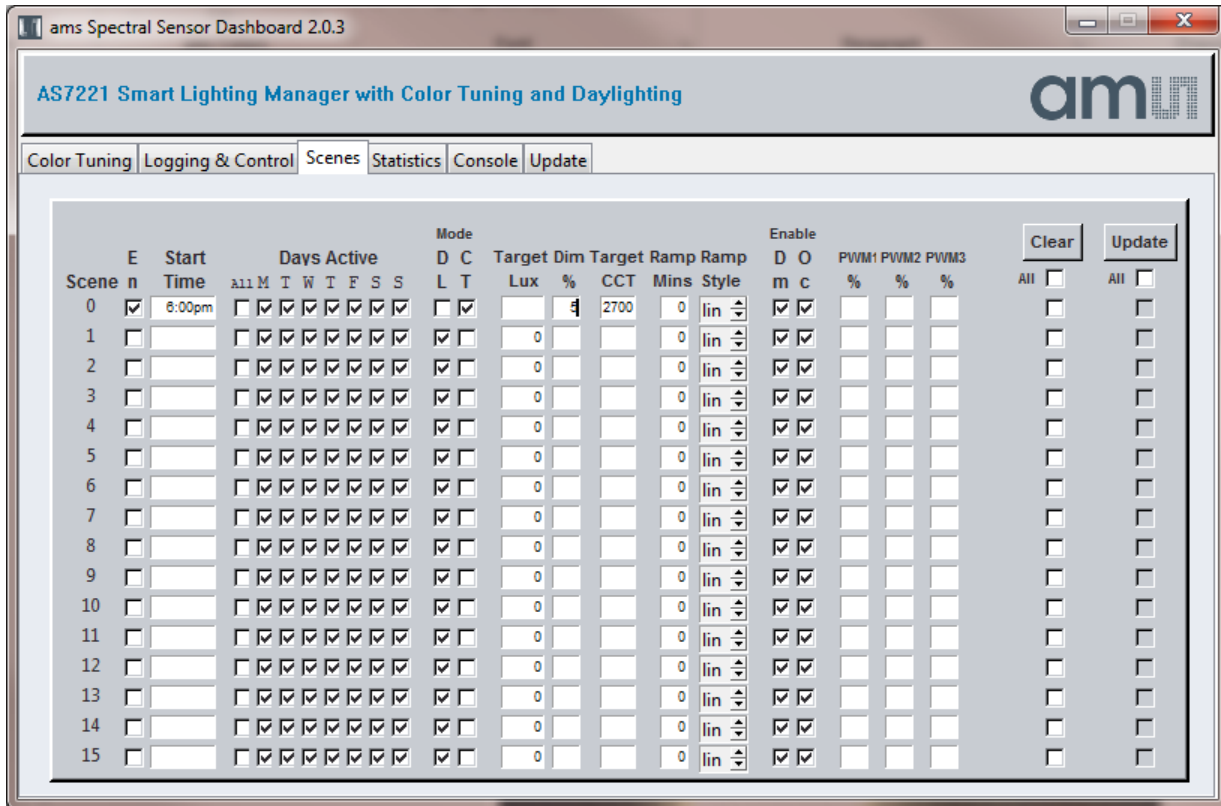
ams Spectral Sensor Dashboard 2.0.3

AS7221 Smart Lighting Manager with Color Tuning and Daylighting

am

Color Tuning | Logging & Control | Scenes | Statistics | Console | Update

| Scene | En | Start Time | Days Active All | M | T | W | T | F | S | S | Mode DL | Mode CT | Target Lux | Dim % | Target CCT | Ramp Mins | Ramp Style | Enable Dm | Enable Oc | PWM1 % | PWM2 % | PWM3 % | Clear All | Update All |
|---|---|---|---|---|---|---|---|---|---|---|---|---|---|---|---|---|---|---|---|---|---|---|---|---|
| 0 | ☑ | 6:00pm | ☐ | ☑ | ☑ | ☑ | ☑ | ☑ | ☑ | ☑ | ☐ | ☑ | | 5 | 2700 | 0 | lin | ☑ | ☑ | | | | ☐ | ☐ |
| 1 | ☐ | | ☐ | ☑ | ☑ | ☑ | ☑ | ☑ | ☑ | ☑ | ☑ | ☐ | 0 | | | 0 | lin | ☑ | ☑ | | | | ☐ | ☐ |
| 2 | ☐ | | ☐ | ☑ | ☑ | ☑ | ☑ | ☑ | ☑ | ☑ | ☑ | ☐ | 0 | | | 0 | lin | ☑ | ☑ | | | | ☐ | ☐ |
| 3 | ☐ | | ☐ | ☑ | ☑ | ☑ | ☑ | ☑ | ☑ | ☑ | ☑ | ☐ | 0 | | | 0 | lin | ☑ | ☑ | | | | ☐ | ☐ |
| 4 | ☐ | | ☐ | ☑ | ☑ | ☑ | ☑ | ☑ | ☑ | ☑ | ☑ | ☐ | 0 | | | 0 | lin | ☑ | ☑ | | | | ☐ | ☐ |
| 5 | ☐ | | ☐ | ☑ | ☑ | ☑ | ☑ | ☑ | ☑ | ☑ | ☑ | ☐ | 0 | | | 0 | lin | ☑ | ☑ | | | | ☐ | ☐ |
| 6 | ☐ | | ☐ | ☑ | ☑ | ☑ | ☑ | ☑ | ☑ | ☑ | ☑ | ☐ | 0 | | | 0 | lin | ☑ | ☑ | | | | ☐ | ☐ |
| 7 | ☐ | | ☐ | ☑ | ☑ | ☑ | ☑ | ☑ | ☑ | ☑ | ☑ | ☐ | 0 | | | 0 | lin | ☑ | ☑ | | | | ☐ | ☐ |
| 8 | ☐ | | ☐ | ☑ | ☑ | ☑ | ☑ | ☑ | ☑ | ☑ | ☑ | ☐ | 0 | | | 0 | lin | ☑ | ☑ | | | | ☐ | ☐ |
| 9 | ☐ | | ☐ | ☑ | ☑ | ☑ | ☑ | ☑ | ☑ | ☑ | ☑ | ☐ | 0 | | | 0 | lin | ☑ | ☑ | | | | ☐ | ☐ |
| 10 | ☐ | | ☐ | ☑ | ☑ | ☑ | ☑ | ☑ | ☑ | ☑ | ☑ | ☐ | 0 | | | 0 | lin | ☑ | ☑ | | | | ☐ | ☐ |
| 11 | ☐ | | ☐ | ☑ | ☑ | ☑ | ☑ | ☑ | ☑ | ☑ | ☑ | ☐ | 0 | | | 0 | lin | ☑ | ☑ | | | | ☐ | ☐ |
| 12 | ☐ | | ☐ | ☑ | ☑ | ☑ | ☑ | ☑ | ☑ | ☑ | ☑ | ☐ | 0 | | | 0 | lin | ☑ | ☑ | | | | ☐ | ☐ |
| 13 | ☐ | | ☐ | ☑ | ☑ | ☑ | ☑ | ☑ | ☑ | ☑ | ☑ | ☐ | 0 | | | 0 | lin | ☑ | ☑ | | | | ☐ | ☐ |
| 14 | ☐ | | ☐ | ☑ | ☑ | ☑ | ☑ | ☑ | ☑ | ☑ | ☑ | ☐ | 0 | | | 0 | lin | ☑ | ☑ | | | | ☐ | ☐ |
| 15 | ☐ | | ☐ | ☑ | ☑ | ☑ | ☑ | ☑ | ☑ | ☑ | ☑ | ☐ | 0 | | | 0 | lin | ☑ | ☑ | | | | ☐ | ☐ |

Clear
Update